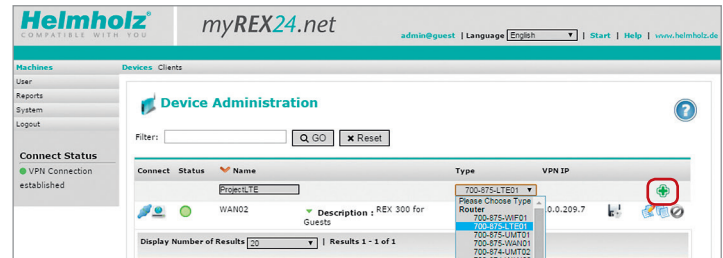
Helmholz
COMPATIBLE WITH YOU

myREX24.net

admin@guest | Language English | Start | Help | www.helmholz.de

Machines
User
Reports
System
Logout

Devices Clients

Connect Status
VPN Connection established

Device Administration

Filter: GO Reset

| Connect | Status | Name | Type | VPN IP |
|---|---|---|---|---|
| | | ProjectLTE | 700-875-LTE01 | |
| | | WAN02 Description : REX 300 for Guests | Please Choose Type<br>Router<br>700-875-WIF01<br>700-875-LTE01<br>700-875-UMT01<br>700-875-WAN01<br>700-874-UMT02 | 0.0.209.7 |

Display Number of Results 20 | Results 1 - 1 of 1